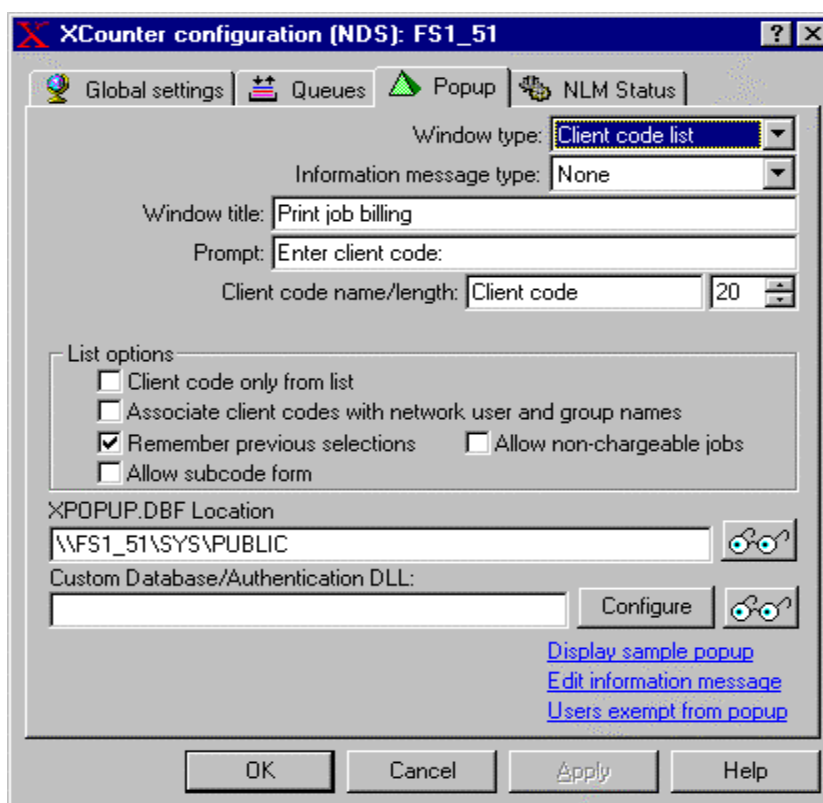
XCounter configuration (NDS): FS1_51

? X

Global settings | Queues | Popup | NLM Status

Window type: Client code list

Information message type: None

Window title: Print job billing

Prompt: Enter client code:

Client code name/length: Client code 20

List options

Client code only from list

Associate client codes with network user and group names

Remember previous selections

Allow non-chargeable jobs

Allow subcode form

XPOPUP.DBF Location

\\FS1_51\SYS\PUBLIC

Custom Database/Authentication DLL:

Configure

Display sample popup

Edit information message

Users exempt from popup

OK | Cancel | Apply | Help